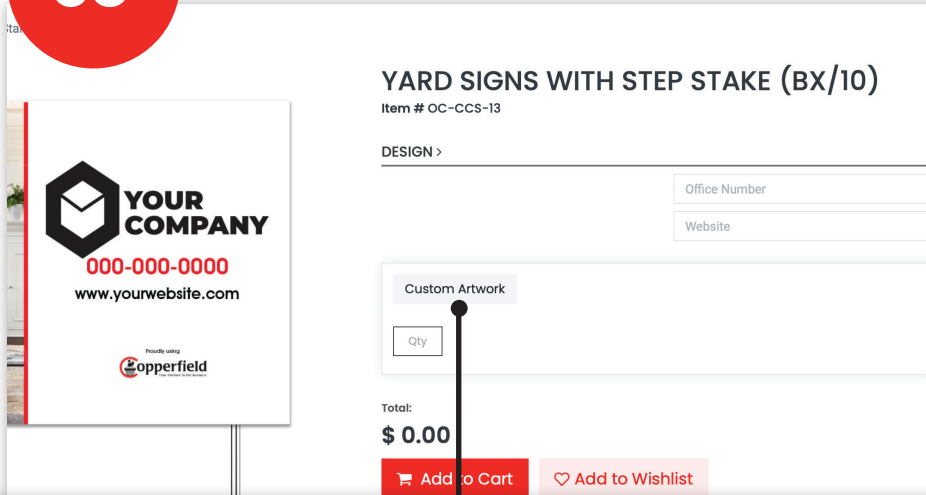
Sta

YOUR COMPANY
000-000-0000
www.yourwebsite.com

Proudly using
Copperfield
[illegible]

YARD SIGNS WITH STEP STAKE (BX/10)
Item # OC-CCS-13

DESIGN >

Office Number

Website

Custom Artwork

Qty

Total:
$ 0.00

Add to Cart

Add to Wishlist